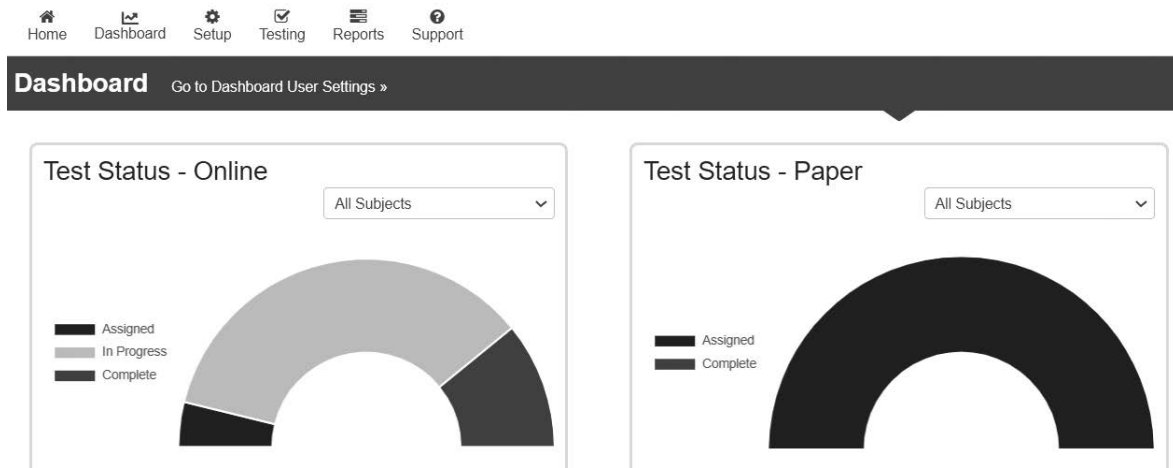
Home Dashboard Setup Testing Reports Support

Dashboard Go to Dashboard User Settings »

Test Status - Online

All Subjects

Assigned
In Progress
Complete

Test Status - Paper

All Subjects

Assigned
Complete